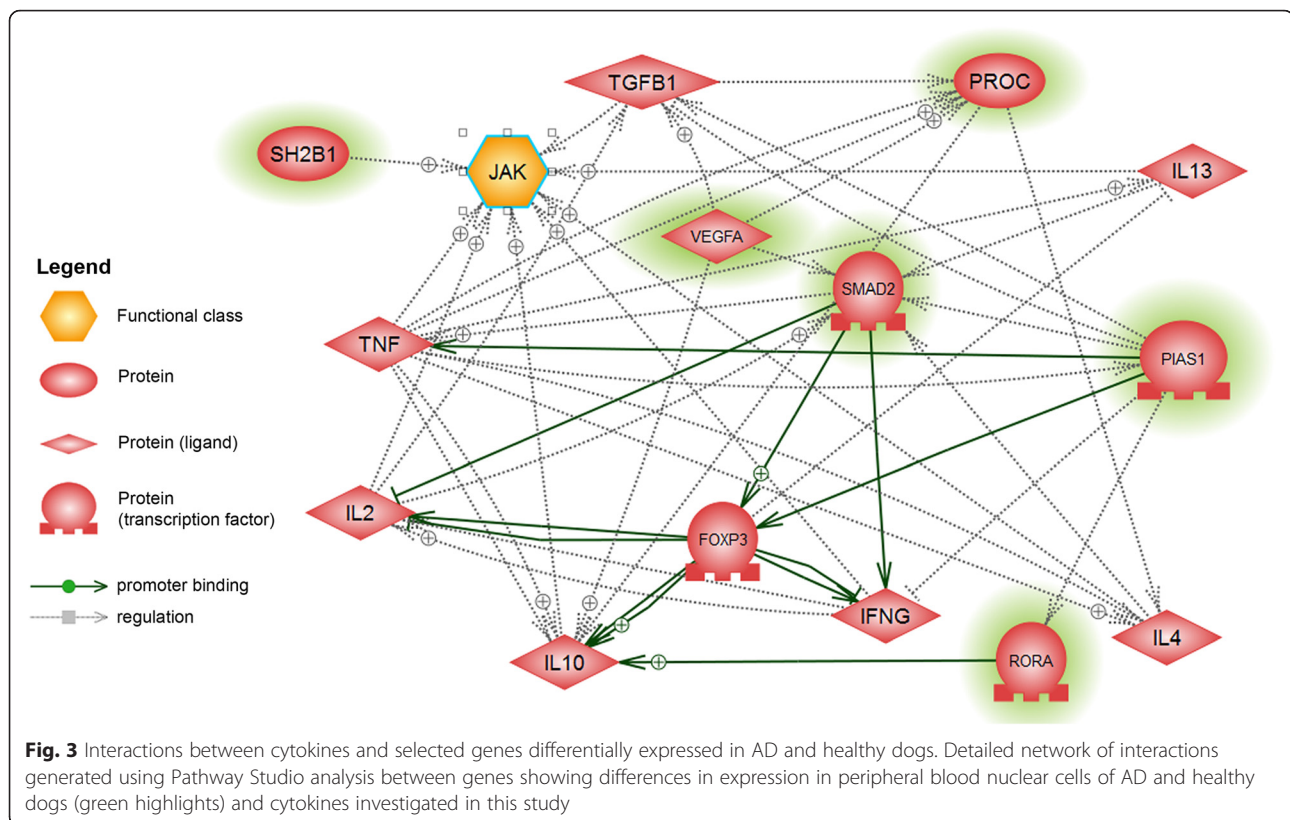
TGFB1
PROC
SH2B1
JAK
IL13
VEGFA
SMAD2
Legend
Functional class
Protein
Protein (ligand)
Protein (transcription factor)
promoter binding
regulation
TNF
PIAS1
IL2
FOXP3
IFNG
IL4
RORA
IL10

**Fig. 3** Interactions between cytokines and selected genes differentially expressed in AD and healthy dogs. Detailed network of interactions generated using Pathway Studio analysis between genes showing differences in expression in peripheral blood nuclear cells of AD and healthy dogs (green highlights) and cytokines investigated in this study